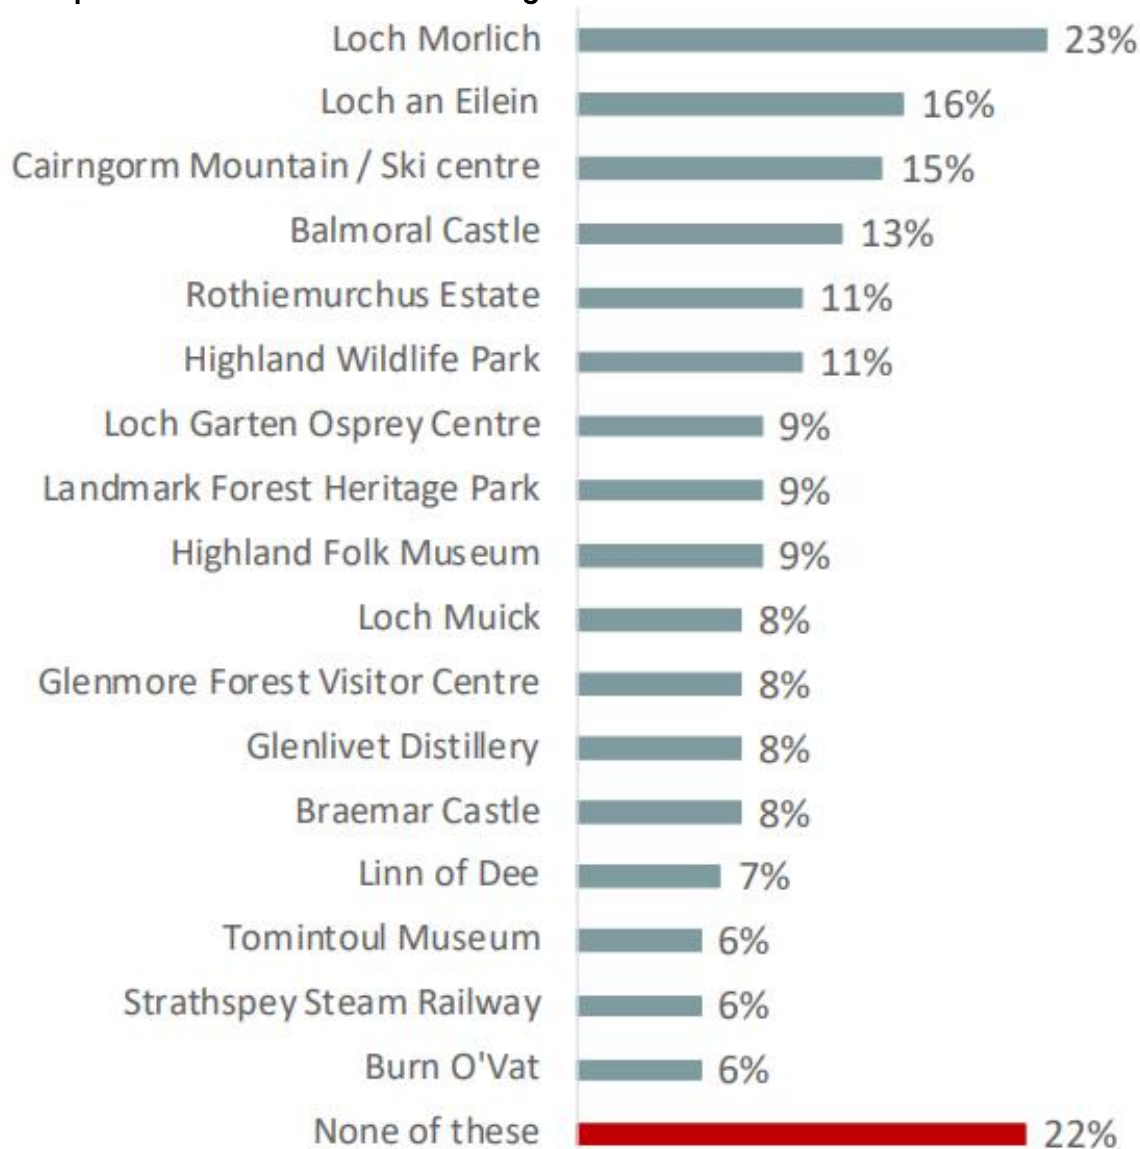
| | |
|---|---|
| Loch Morlich | 23% |
| Loch an Eilein | 16% |
| Cairngorm Mountain / Ski centre | 15% |
| Balmoral Castle | 13% |
| Rothiemurchus Estate | 11% |
| Highland Wildlife Park | 11% |
| Loch Garten Osprey Centre | 9% |
| Landmark Forest Heritage Park | 9% |
| Highland Folk Museum | 9% |
| Loch Muick | 8% |
| Glenmore Forest Visitor Centre | 8% |
| Glenlivet Distillery | 8% |
| Braemar Castle | 8% |
| Linn of Dee | 7% |
| Tomintoul Museum | 6% |
| Strathspey Steam Railway | 6% |
| Burn O'Vat | 6% |
| None of these | 22% |